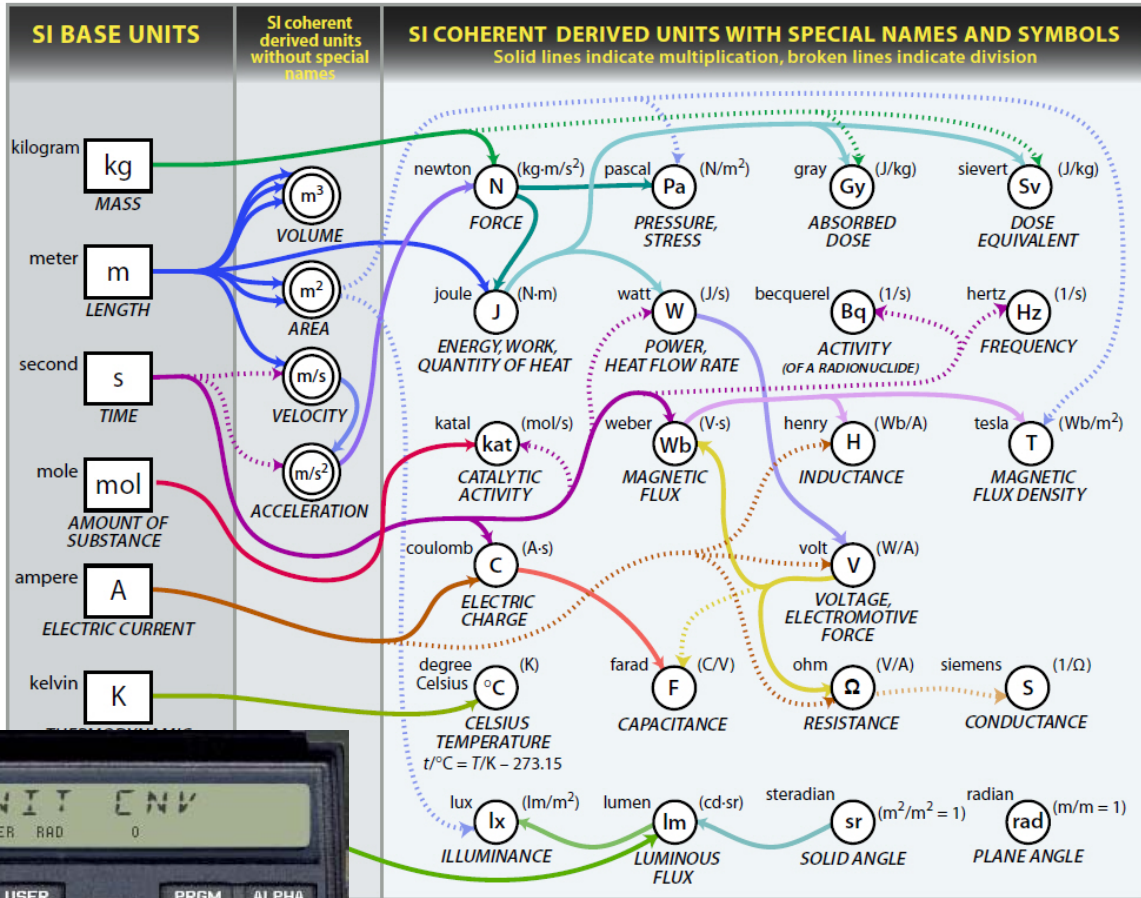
SI BASE UNITS

SI coherent derived units without special names

SI COHERENT DERIVED UNITS WITH SPECIAL NAMES AND SYMBOLS
Solid lines indicate multiplication, broken lines indicate division

kilogram kg MASS

meter m LENGTH

second s TIME

mole mol AMOUNT OF SUBSTANCE

ampere A ELECTRIC CURRENT

kelvin K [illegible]

$m^3$ VOLUME

$m^2$ AREA

m/s VELOCITY

$m/s^2$ ACCELERATION

newton N ($kg{\cdot}m/s^2$) FORCE

pascal Pa ($N/m^2$) PRESSURE, STRESS

gray Gy (J/kg) ABSORBED DOSE

sievert Sv (J/kg) DOSE EQUIVALENT

joule J ($N{\cdot}m$) ENERGY, WORK, QUANTITY OF HEAT

watt W (J/s) POWER, HEAT FLOW RATE

becquerel Bq (1/s) ACTIVITY (OF A RADIONUCLIDE)

hertz Hz (1/s) FREQUENCY

katal kat (mol/s) CATALYTIC ACTIVITY

weber Wb ($V{\cdot}s$) MAGNETIC FLUX

henry H (Wb/A) INDUCTANCE

tesla T ($Wb/m^2$) MAGNETIC FLUX DENSITY

coulomb C ($A{\cdot}s$) ELECTRIC CHARGE

volt V (W/A) VOLTAGE, ELECTROMOTIVE FORCE

degree Celsius °C (K) CELSIUS TEMPERATURE $t/°C = T/K - 273.15$

farad F (C/V) CAPACITANCE

ohm Ω (V/A) RESISTANCE

siemens S (1/Ω) CONDUCTANCE

lux lx ($lm/m^2$) ILLUMINANCE

lumen lm ($cd{\cdot}sr$) LUMINOUS FLUX

steradian sr ($m^2/m^2 = 1$) SOLID ANGLE

radian rad (m/m = 1) PLANE ANGLE

NIT CNV
ER RAD 0
USER PRGM ALPHA